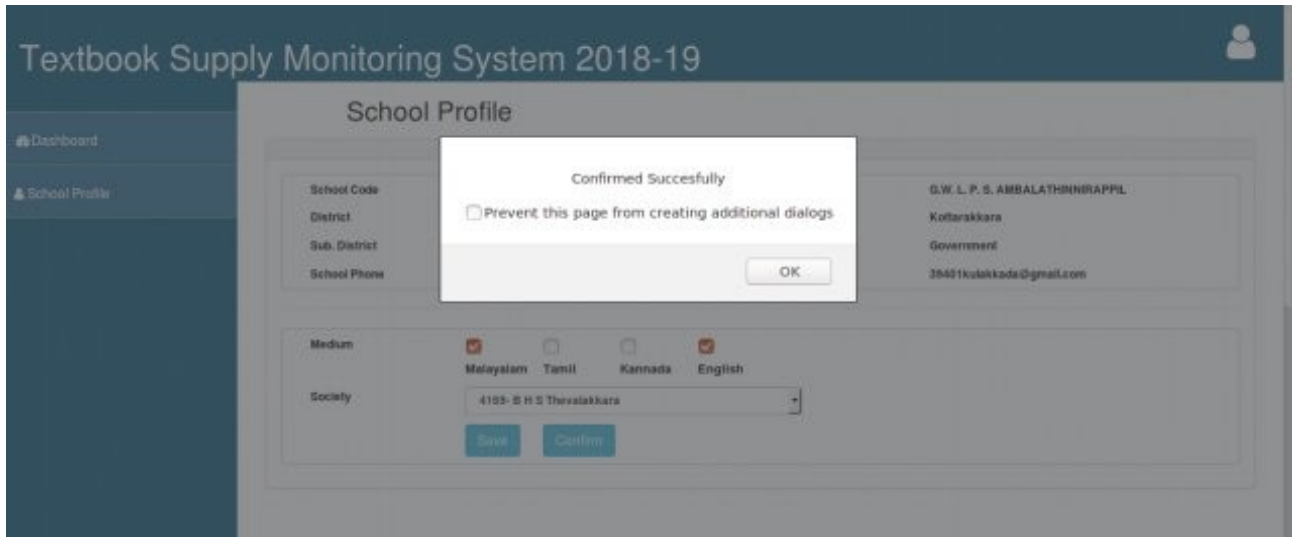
Textbook Supply Monitoring System 2018-19

Dashboard

School Profile

School Profile

School Code

District

Sub. District

School Phone

G.W. L. P. S. AMBALATHINNIRAPPIL

Kottarakkara

Government

39401kulakkada@gmail.com

Confirmed Succesfully

Prevent this page from creating additional dialogs

OK

Medium

Malayalam Tamil Kannada English

Society

4103- B H S Thevalakkara

Save

Confirm